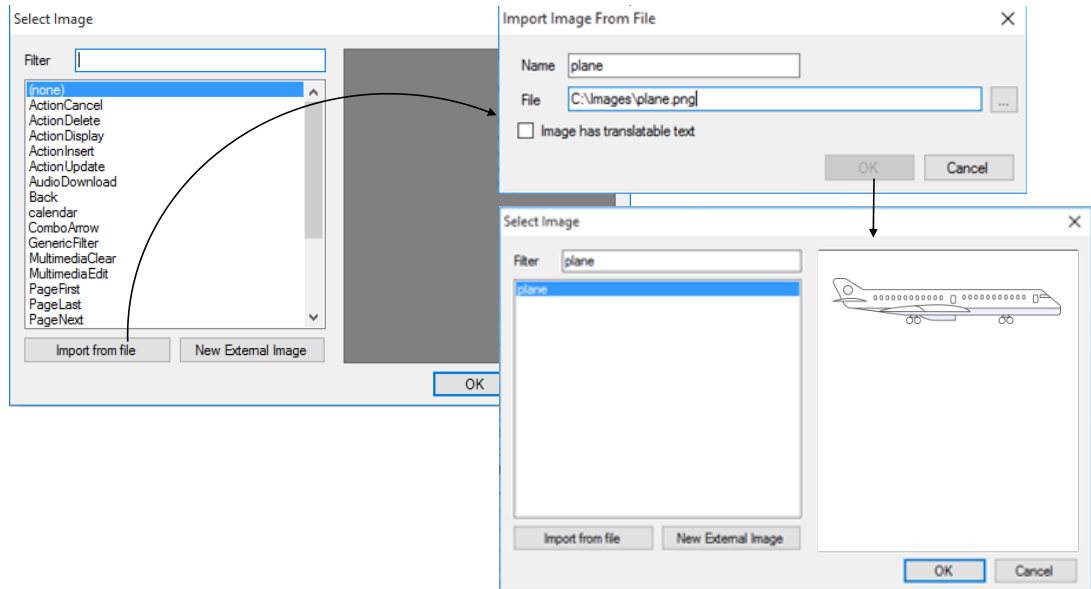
Select Image

Filter

(none)
ActionCancel
ActionDelete
ActionDisplay
ActionInsert
ActionUpdate
AudioDownload
Back
calendar
ComboArrow
GenericFilter
MultimediaClear
MultimediaEdit
PageFirst
PageLast
PageNext

Import from file
New External Image
OK

Import Image From File
Name plane
File C:\Images\plane.png
...
Image has translatable text
OK
Cancel

Select Image
Filter plane
plane
Import from file
New External Image
OK
Cancel